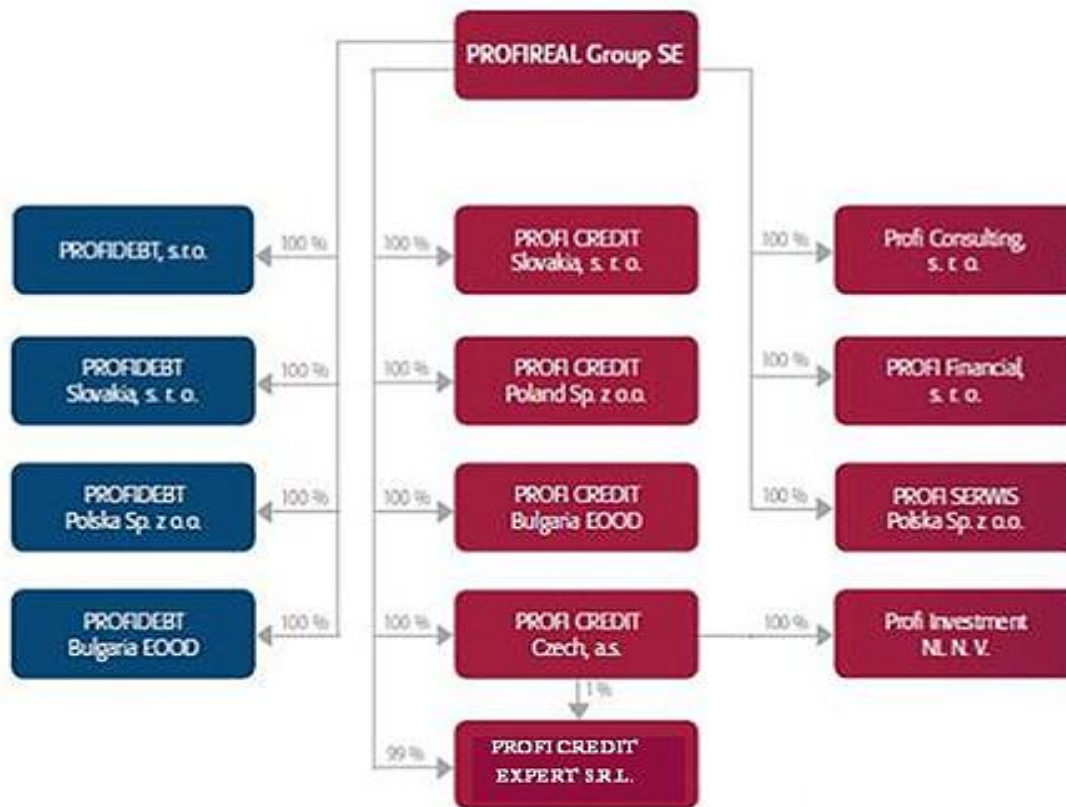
PROFIREAL Group SE

100 %
PROFIDEBT, s.r.o.

100 %
PROFIDEBT Slovakia, s. r. o.

100 %
PROFIDEBT Polska Sp. z o.o.

100 %
PROFIDEBT Bulgaria EOOD

100 %
PROFI CREDIT Slovakia, s. r. o.

100 %
PROFI CREDIT Poland Sp. z o.o.

100 %
PROFI CREDIT Bulgaria EOOD

100 %
PROFI CREDIT Czech, a.s.

1 %

99 %
PROFI CREDIT EXPERT S.R.L.

100 %
Profi Consulting, s. r. o.

100 %
PROFI Financial, s. r. o.

100 %
PROFI SERWIS Polska Sp. z o.o.

100 %
Profi Investment NL N. V.